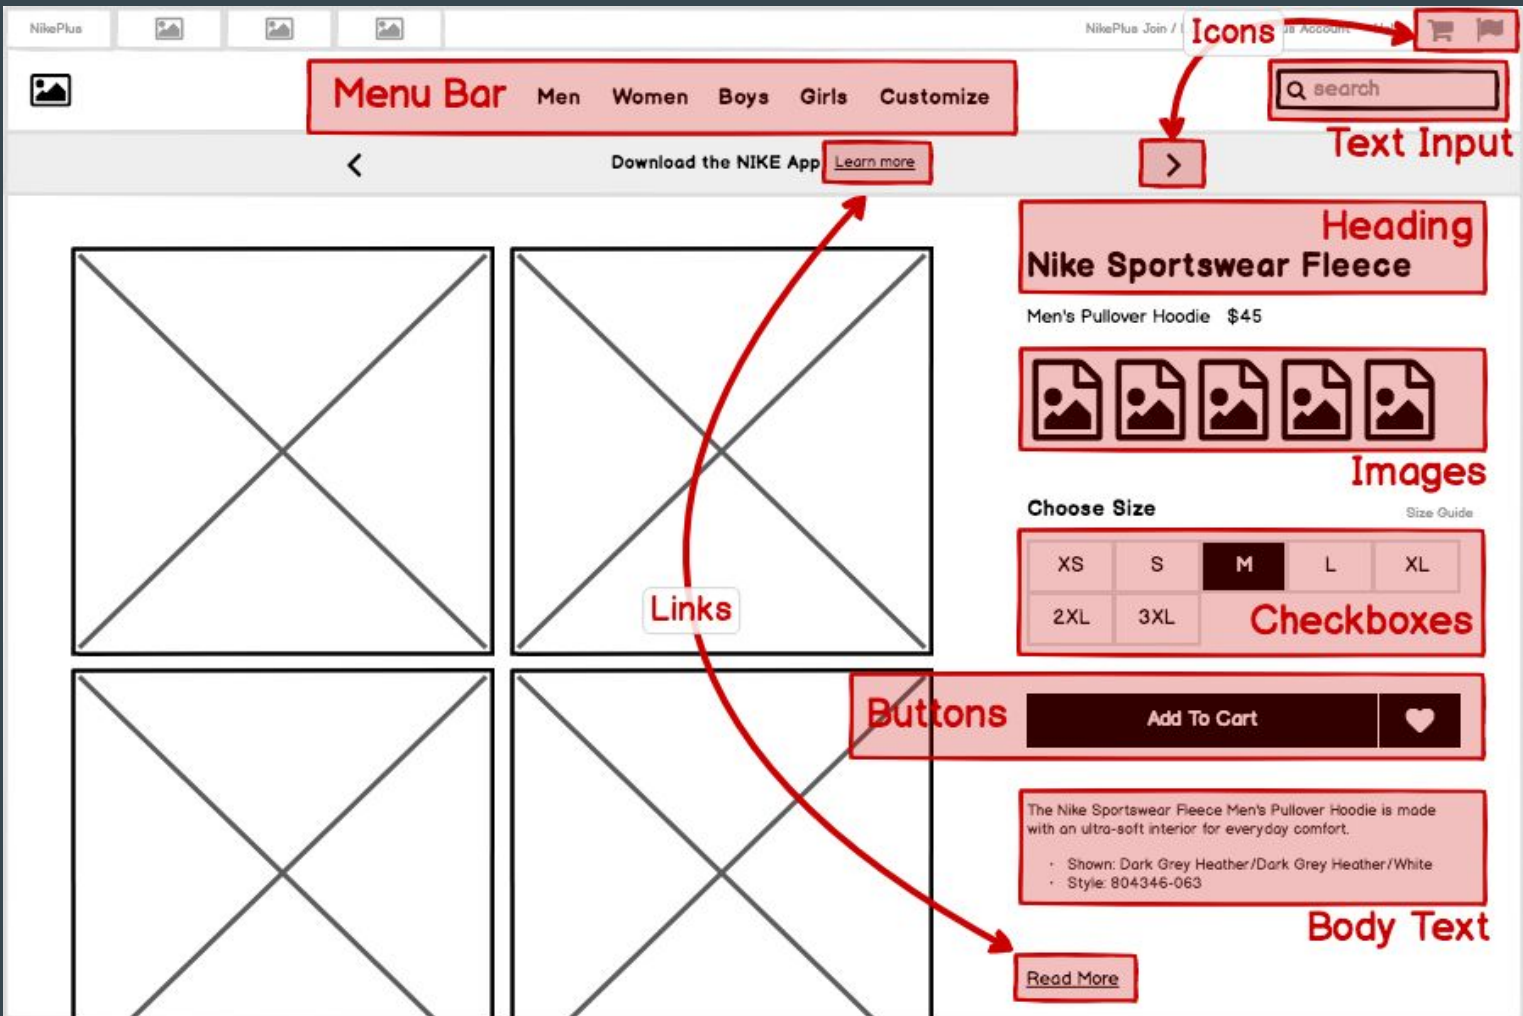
NikePlus

NikePlus Join / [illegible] Icons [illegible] Account

Menu Bar Men Women Boys Girls Customize

search

Text Input

<

Download the NIKE App Learn more

>

Heading

Nike Sportswear Fleece

Men's Pullover Hoodie $45

Images

Choose Size

Size Guide

| XS | S | M | L | XL |
|---|---|---|---|---|
| 2XL | 3XL | | | |

Checkboxes

Links

Buttons

Add To Cart

The Nike Sportswear Fleece Men's Pullover Hoodie is made with an ultra-soft interior for everyday comfort.

· Shown: Dark Grey Heather/Dark Grey Heather/White
· Style: 804346-063

Body Text

Read More